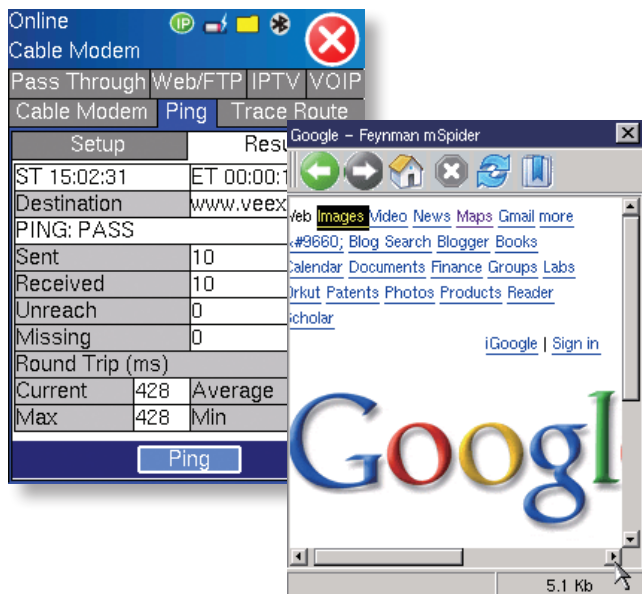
Online
Cable Modem

IP

Pass Through | Web/FTP | IPTV | VOIP
Cable Modem | Ping | Trace Route

Setup | Resu

ST 15:02:31 | ET 00:00:1
Destination | www.veex
PING: PASS
Sent | 10
Received | 10
Unreach | 0
Missing | 0
Round Trip (ms)
Current | 428 | Average
Max | 428 | Min

Ping

Google – Feynman mSpider

Veb Images Video News Maps Gmail more
&#9660; Blog Search Blogger Books
Calendar Documents Finance Groups Labs
Orkut Patents Photos Products Reader
Scholar

iGoogle | Sign in

Googl

5.1 Kb